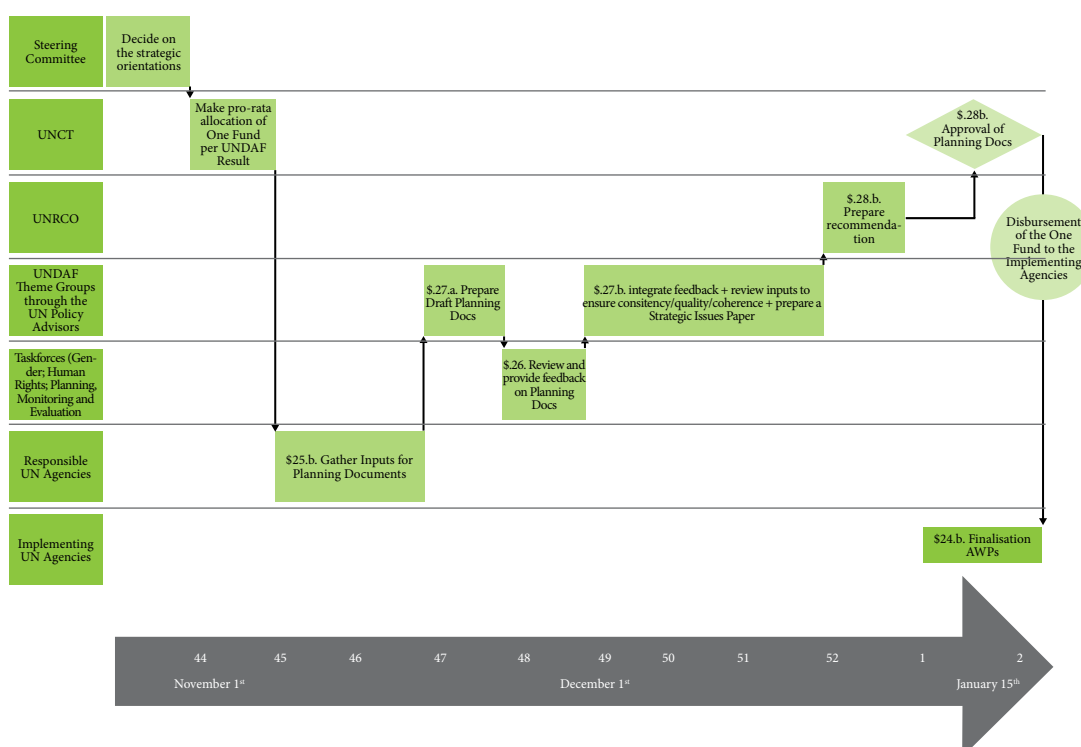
Steering Committee

Decide on the strategic orientations

UNCT

Make pro-rata allocation of One Fund per UNDAF Result

$.28b. Approval of Planning Docs

UNRCO

$.28.b. Prepare recommendation

Disbursement of the One Fund to the Implementing Agencies

UNDAF Theme Groups through the UN Policy Advisors

$.27.a. Prepare Draft Planning Docs

$.27.b. integrate feedback + review inputs to ensure consitency/quality/coherence + prepare a Strategic Issues Paper

Taskforces (Gender; Human Rights; Planning, Monitoring and Evaluation

$.26. Review and provide feedback on Planning Docs

Responsible UN Agencies

$25.b. Gather Inputs for Planning Documents

Implementing UN Agencies

$24.b. Finalisation AWPs

44 45 46 47 48 49 50 51 52 1 2

November 1$^{st}$

December 1$^{st}$

January 15$^{th}$